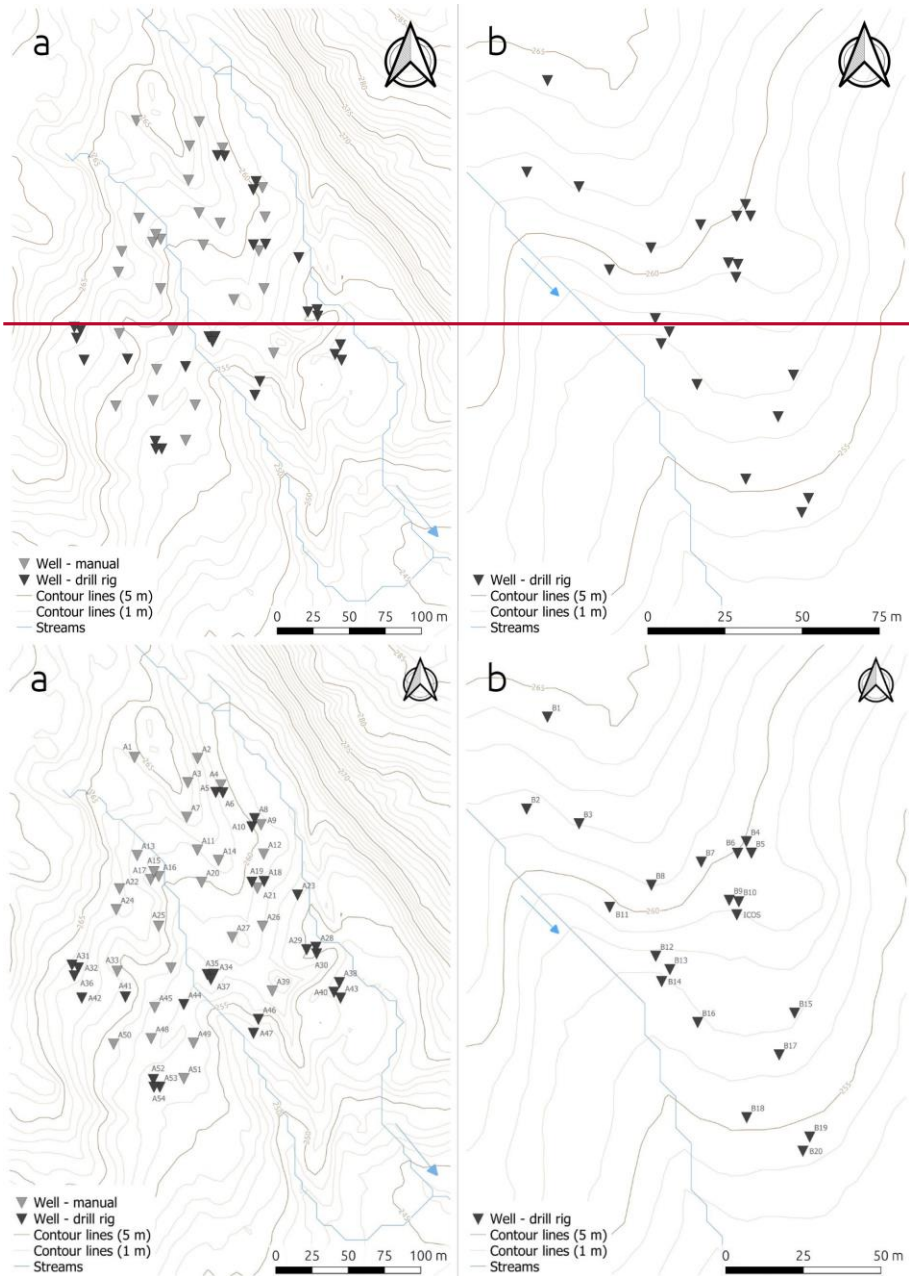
a

Well - manual
Well - drill rig
Contour lines (5 m)
Contour lines (1 m)
Streams

0 25 50 75 100 m

b

260

255

Well - drill rig
Contour lines (5 m)
Contour lines (1 m)
Streams

0 25 50 75 m

a

A1
A2
A3
A4
A5
A6
A7
A8
A9
A10
A11
A12
A13
A14
A15
A16
A17
A18
A19
A20
A21
A22
A23
A24
A25
A26
A27
A28
A29
A30
A31
A32
A33
A34
A35
A36
A37
A38
A39
A40
A41
A42
A43
A44
A45
A46
A47
A48
A49
A50
A51
A52
A53
A54

Well - manual
Well - drill rig
Contour lines (5 m)
Contour lines (1 m)
Streams

0 25 50 75 100 m

b

B1
B2
B3
B4
B5
B6
B7
B8
B9
B10
B11
ICOS
B12
B13
B14
B15
B16
B17
B18
B19
B20

Well - drill rig
Contour lines (5 m)
Contour lines (1 m)
Streams

0 25 50 m